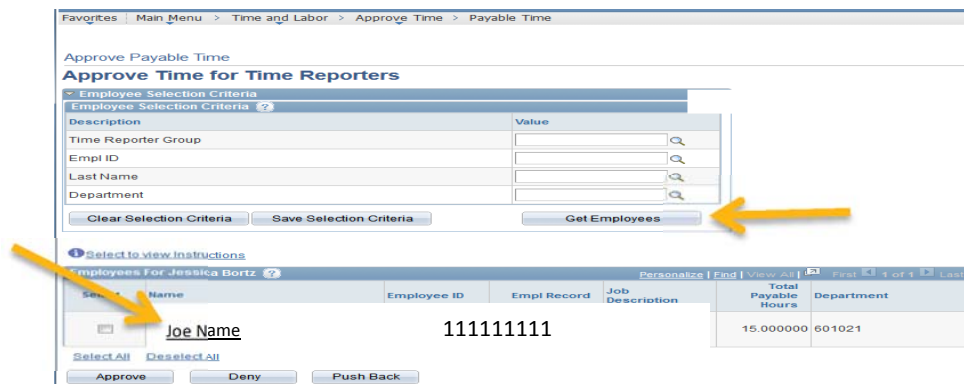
Favorites | Main Menu > Time and Labor > Approve Time > Payable Time

Approve Payable Time

Approve Time for Time Reporters

Employee Selection Criteria

Employee Selection Criteria

| Description | Value |
|---|---|
| Time Reporter Group | |
| Empl ID | |
| Last Name | |
| Department | |

Clear Selection Criteria   Save Selection Criteria   Get Employees

Select to view Instructions

Employees For Jessica Bortz

Personalize | Find | View All | First 1 of 1 Last

| Select | Name | Employee ID | Empl Record | Job Description | Total Payable Hours | Department |
|---|---|---|---|---|---|---|
| | Joe Name | 111111111 | | | 15.000000 | 601021 |

Select All   Deselect All

Approve   Deny   Push Back